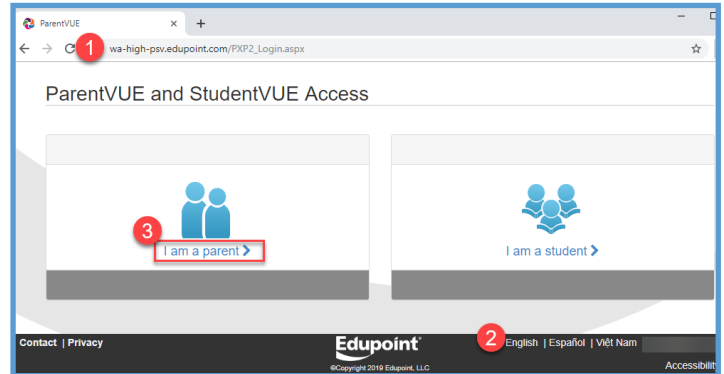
ParentVUE ×
+
1 wa-high-psv.edupoint.com/PXP2_Login.aspx

ParentVUE and StudentVUE Access

3 I am a parent >

I am a student >

Contact | Privacy

Edupoint

©Copyright 2019 Edupoint, LLC

2 English | Español | Việt Nam

Accessibilit